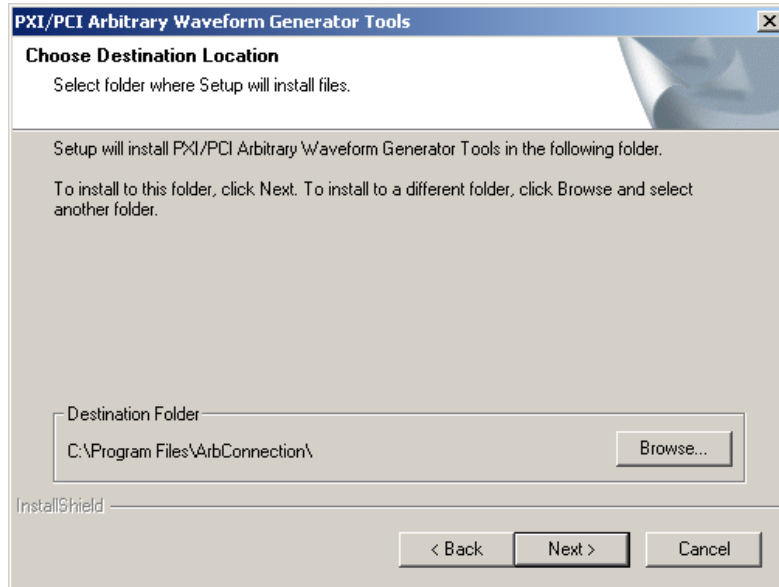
PXI/PCI Arbitrary Waveform Generator Tools

Choose Destination Location

Select folder where Setup will install files.

Setup will install PXI/PCI Arbitrary Waveform Generator Tools in the following folder.

To install to this folder, click Next. To install to a different folder, click Browse and select another folder.

Destination Folder

C:\Program Files\ArbConnection\

Browse...

InstallShield

< Back

Next >

Cancel